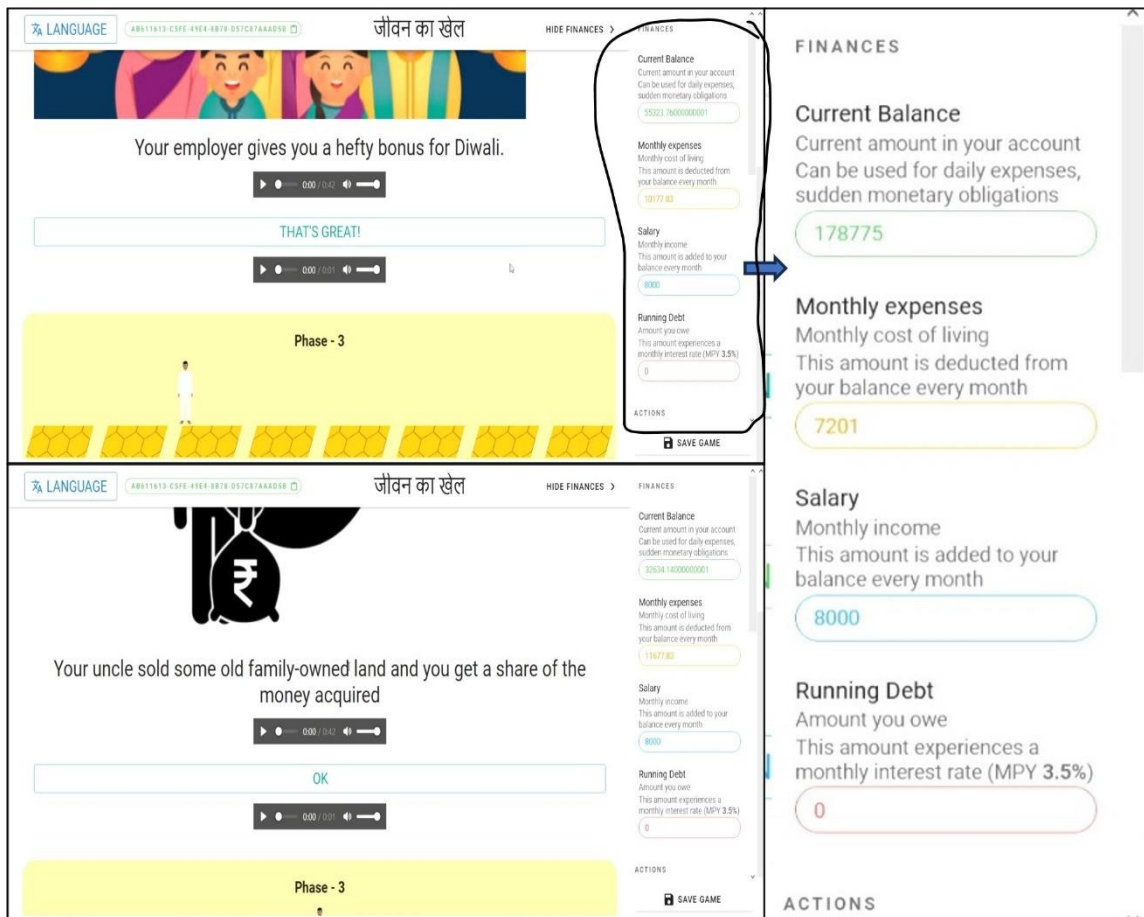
LANGUAGE AB611613-C5FE-49E4-8878-D57C67AAAD58

जीवन का खेल

HIDE FINANCES >

FINANCES

Current Balance
Current amount in your account
Can be used for daily expenses, sudden monetary obligations

55323.76000000001

Monthly expenses
Monthly cost of living
This amount is deducted from your balance every month

10177.83

Salary
Monthly income
This amount is added to your balance every month

8000

Running Debt
Amount you owe
This amount experiences a monthly interest rate (MPY 3.5%)

0

ACTIONS

SAVE GAME

Your employer gives you a hefty bonus for Diwali.

0:00 / 0:42

THAT'S GREAT!

0:00 / 0:01

Phase - 3

LANGUAGE AB611613-C5FE-49E4-8878-D57C67AAAD58

जीवन का खेल

HIDE FINANCES >

FINANCES

Current Balance
Current amount in your account
Can be used for daily expenses, sudden monetary obligations

32634.14000000001

Monthly expenses
Monthly cost of living
This amount is deducted from your balance every month

11677.83

Salary
Monthly income
This amount is added to your balance every month

8000

Running Debt
Amount you owe
This amount experiences a monthly interest rate (MPY 3.5%)

0

ACTIONS

SAVE GAME

₹

Your uncle sold some old family-owned land and you get a share of the money acquired

0:00 / 0:42

OK

0:00 / 0:01

Phase - 3

FINANCES

Current Balance
Current amount in your account
Can be used for daily expenses, sudden monetary obligations

178775

Monthly expenses
Monthly cost of living
This amount is deducted from your balance every month

7201

Salary
Monthly income
This amount is added to your balance every month

8000

Running Debt
Amount you owe
This amount experiences a monthly interest rate (MPY 3.5%)

0

ACTIONS